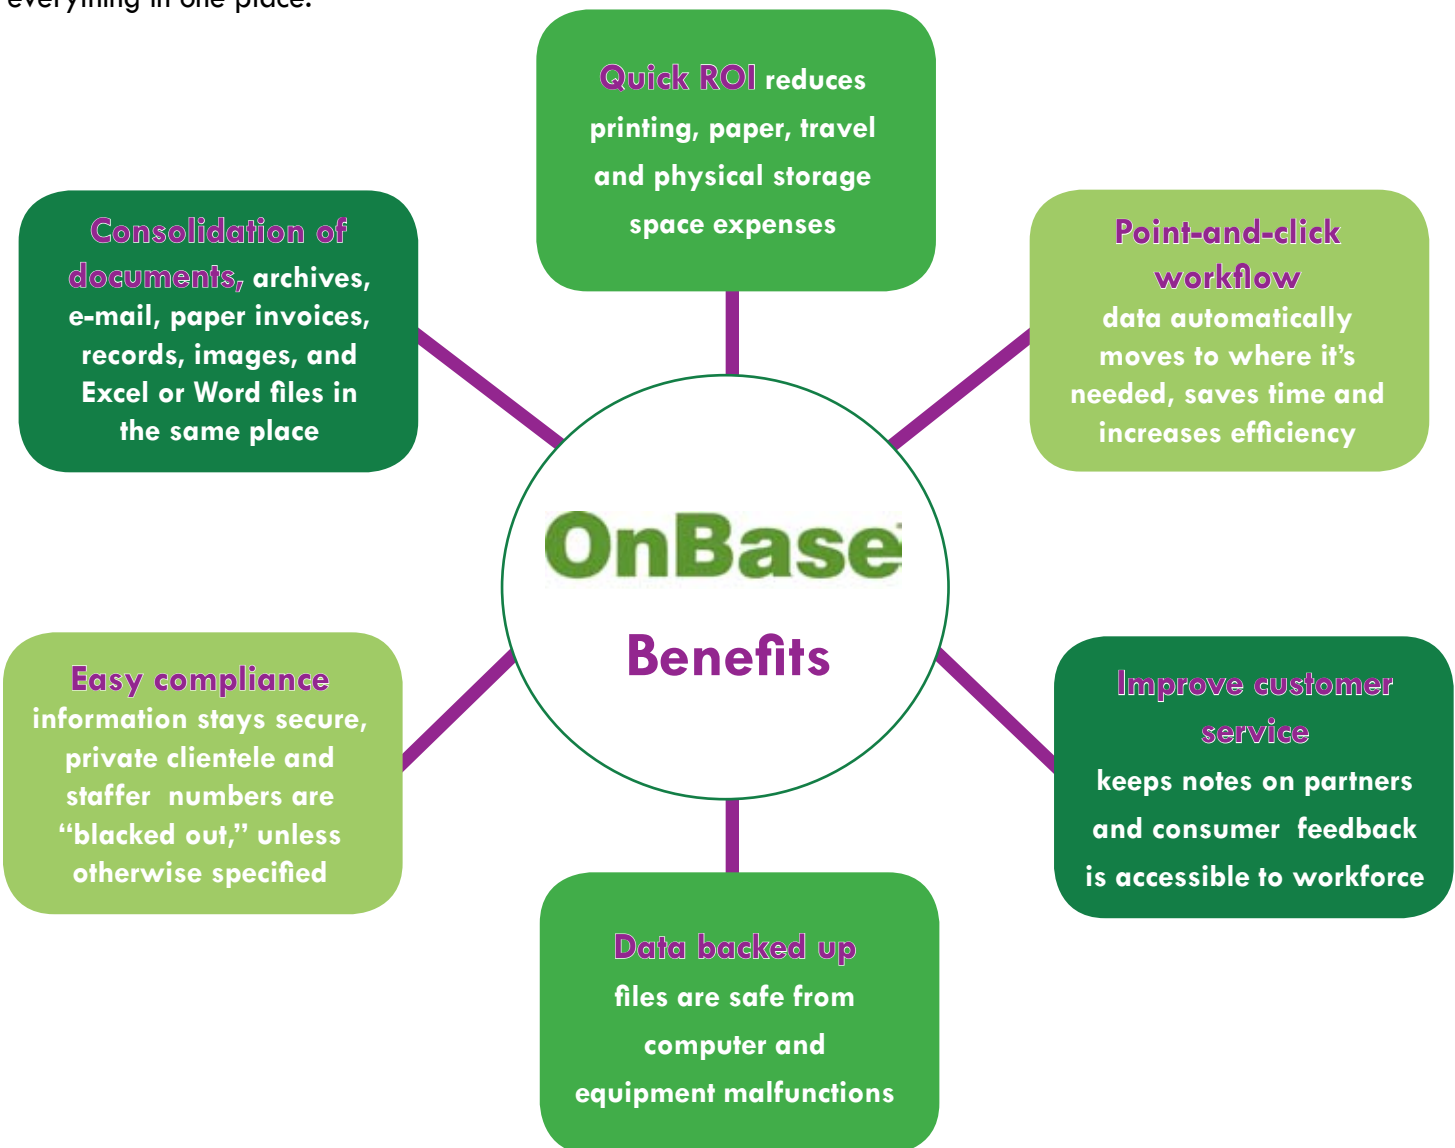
everything in one place.

Quick ROI reduces printing, paper, travel and physical storage space expenses

Consolidation of documents, archives, e-mail, paper invoices, records, images, and Excel or Word files in the same place

Point-and-click workflow data automatically moves to where it's needed, saves time and increases efficiency

OnBase

Benefits

Easy compliance information stays secure, private clientele and staffer numbers are "blacked out," unless otherwise specified

Improve customer service keeps notes on partners and consumer feedback is accessible to workforce

Data backed up files are safe from computer and equipment malfunctions